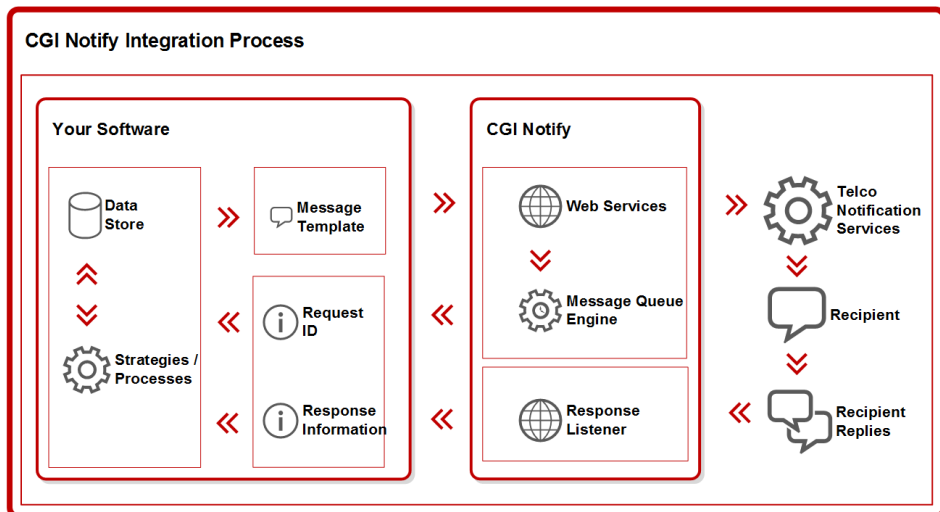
CGI Notify Integration Process

Your Software

Data Store

Strategies / Processes

Message Template

Request ID

Response Information

CGI Notify

Web Services

Message Queue Engine

Response Listener

Telco Notification Services

Recipient

Recipient Replies